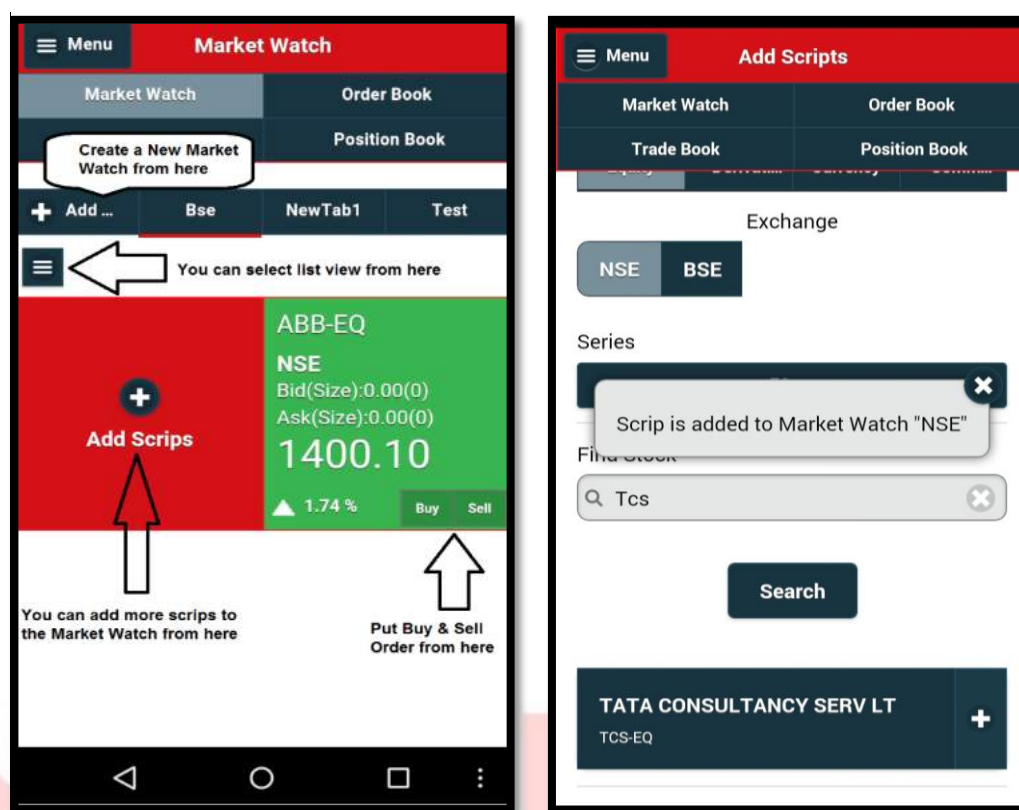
Menu Market Watch

Market Watch | Order Book

Create a New Market Watch from here

Position Book

Add ... Bse NewTab1 Test

You can select list view from here

ABB-EQ

NSE

Bid(Size):0.00(0)

Ask(Size):0.00(0)

1400.10

1.74 %

Buy Sell

Add Scrips

You can add more scrips to the Market Watch from here

Put Buy & Sell Order from here

Menu Add Scripts

Market Watch | Order Book

Trade Book | Position Book

Exchange

NSE BSE

Series

Scrip is added to Market Watch "NSE"

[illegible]

Tcs

Search

TATA CONSULTANCY SERV LT

TCS-EQ